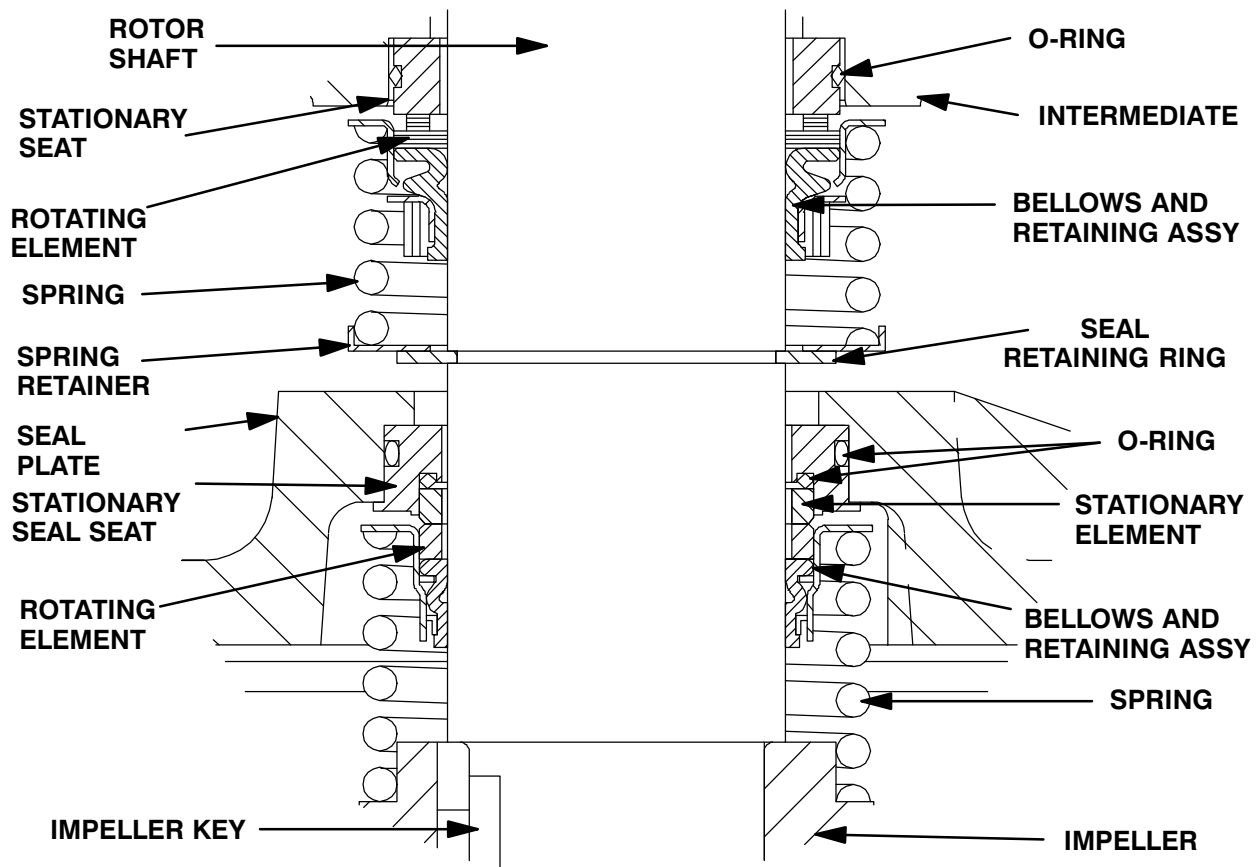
ROTOR SHAFT

O-RING

STATIONARY SEAT

INTERMEDIATE

ROTATING ELEMENT

BELLOWS AND RETAINING ASSY

SPRING

SPRING RETAINER

SEAL RETAINING RING

SEAL PLATE

O-RING

STATIONARY SEAL SEAT

STATIONARY ELEMENT

ROTATING ELEMENT

BELLOWS AND RETAINING ASSY

SPRING

IMPELLER KEY

IMPELLER